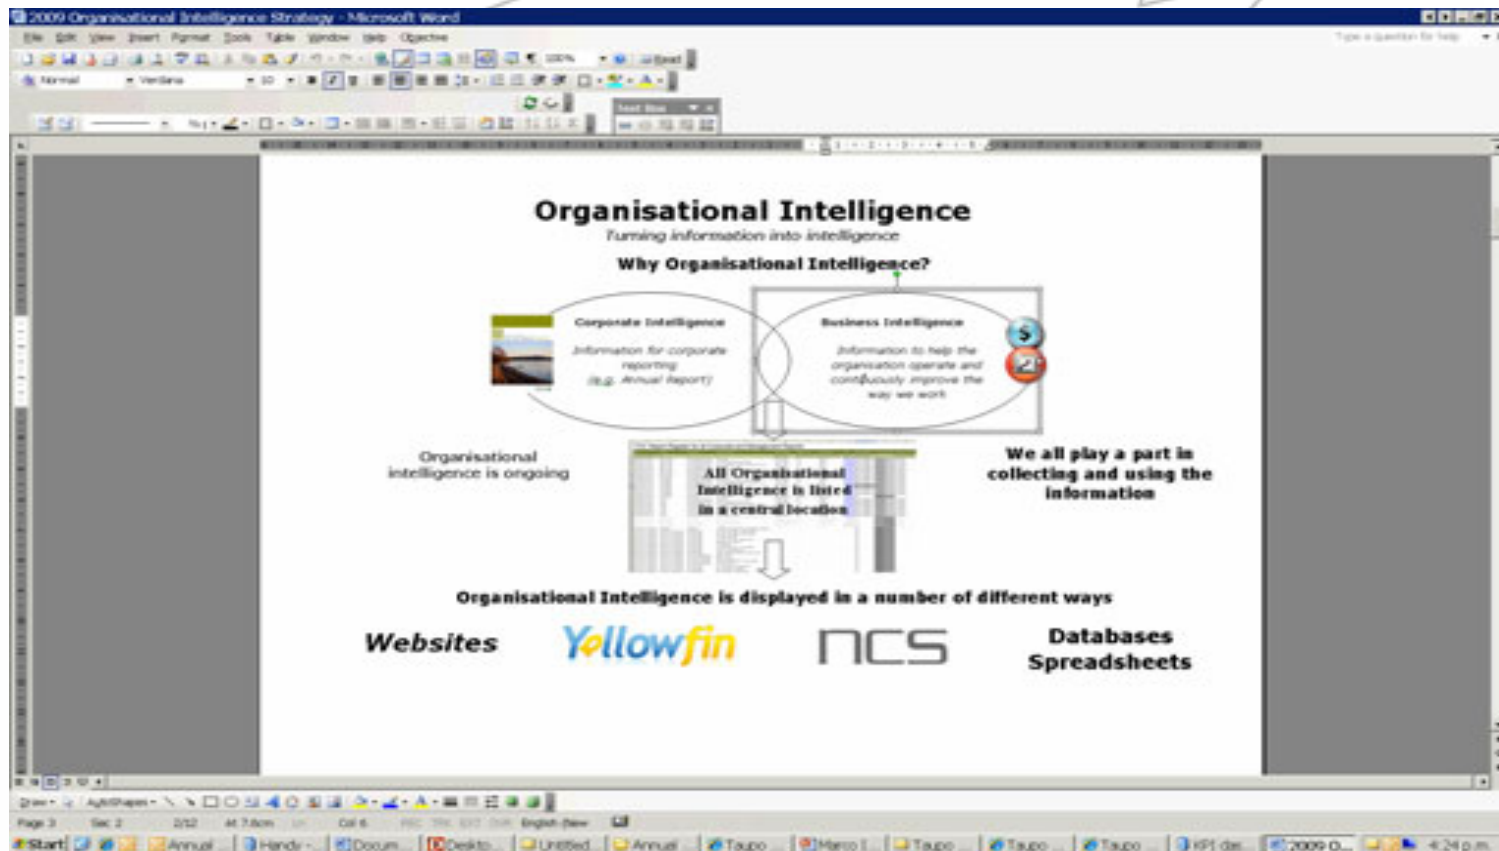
2009 Organisational Intelligence Strategy - Microsoft Word

File Edit View Insert Format Tools Table Window Help Objective

Type a question for help

Normal Verdana 10

Text Box

Organisational Intelligence
Turning information into intelligence

Why Organisational Intelligence?

Corporate Intelligence
Information for corporate reporting (e.g. Annual Report)

Business Intelligence
Information to help the organisation operate and continuously improve the way we work

Organisational intelligence is ongoing

All Organisational Intelligence is listed in a central location

We all play a part in collecting and using the information

Organisational Intelligence is displayed in a number of different ways

Websites

Yellowfin

ncs

Databases
Spreadsheets

Draw AutoShapes

Page 3 Sec 2 2/12 At 7.6cm Ln Col 6 REC TRK EXT OVR English (New

Start Annual Handy Docum Deskto Untitled Annual Taupo Marco Taupo Taupo Taupo KPI dei 2009 O 4:24 p.m.